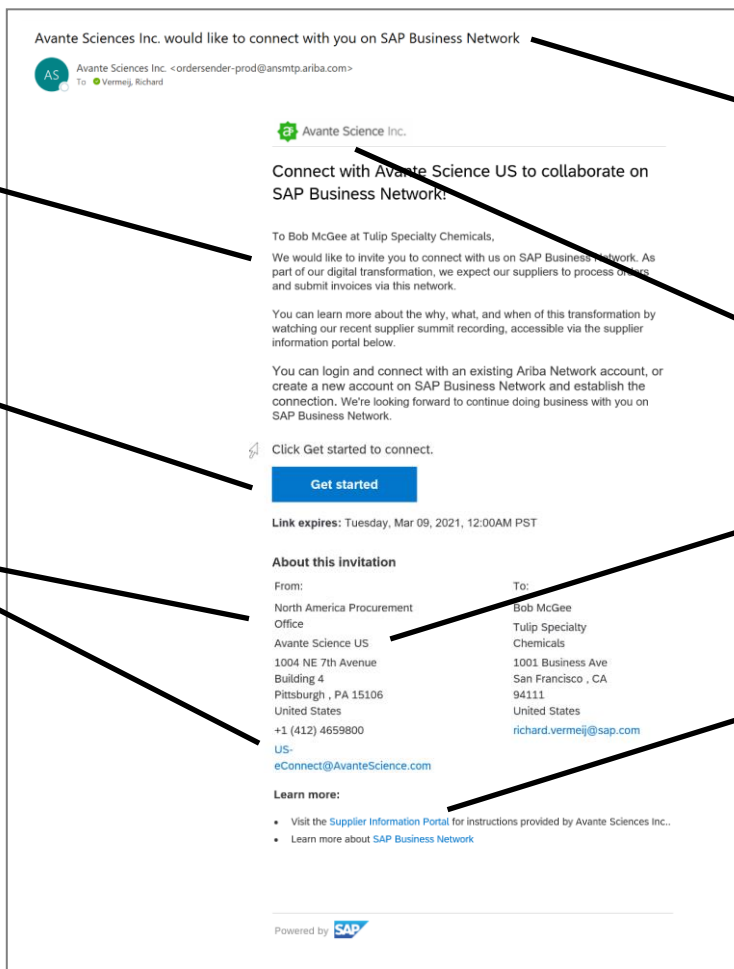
Avante Sciences Inc. would like to connect with you on SAP Business Network

AS

Avante Sciences Inc. <ordersender-prod@ansmtp.ariba.com>
To Vermeij, Richard

Avante Science Inc.

Connect with Avante Science US to collaborate on SAP Business Network!

To Bob McGee at Tulip Specialty Chemicals,

We would like to invite you to connect with us on SAP Business Network. As part of our digital transformation, we expect our suppliers to process orders and submit invoices via this network.

You can learn more about the why, what, and when of this transformation by watching our recent supplier summit recording, accessible via the supplier information portal below.

You can login and connect with an existing Ariba Network account, or create a new account on SAP Business Network and establish the connection. We're looking forward to continue doing business with you on SAP Business Network.

Click Get started to connect.

Get started

Link expires: Tuesday, Mar 09, 2021, 12:00AM PST

About this invitation

| From: | To: |
|---|---|
| North America Procurement Office | Bob McGee |
| Avante Science US | Tulip Specialty Chemicals |
| 1004 NE 7th Avenue | 1001 Business Ave |
| Building 4 | San Francisco , CA |
| Pittsburgh , PA 15106 | 94111 |
| United States | United States |
| +1 (412) 4659800 | richard.vermeij@sap.com |
| US-eConnect@AvanteScience.com | |

Learn more:

• Visit the Supplier Information Portal for instructions provided by Avante Sciences Inc..
• Learn more about SAP Business Network

Powered by SAP